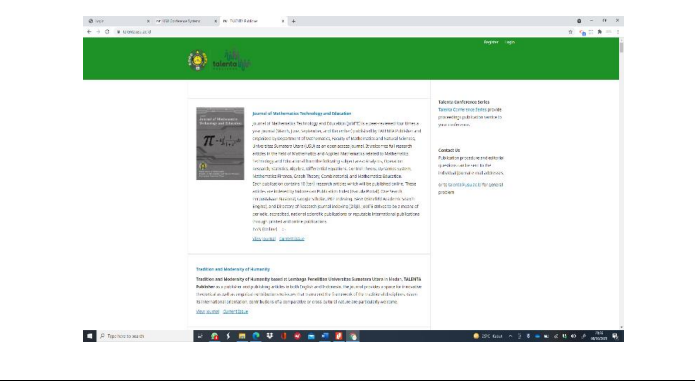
TALENTA Publisher

Register Login

Journal of Mathematics Technology and Education

Journal of Mathematics Technology and Education [JoMTE] is a peer-reviewed four times a year journal [March, June, September, and December] published by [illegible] and organized by Department of Mathematics, Faculty of Mathematics and Natural Sciences, Universitas Sumatera Utara (USU) as an open access journal. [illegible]

View Journal Current Issue

Tradition and Modernity of Humanity

Tradition and Modernity of Humanity based in Lembaga Penelitian Universitas Sumatera Utara in Medan, TALENTA Publisher as a publisher and publishing articles in both English and Indonesian. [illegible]

View Journal Current Issue

Talenta Conference Series

Talenta Conference Series provide proceeding publication service to your conference.

Contact Us

Publication procedure in the Talenta publisher can be seen in the individual journal email addresses.

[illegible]

Type here to search